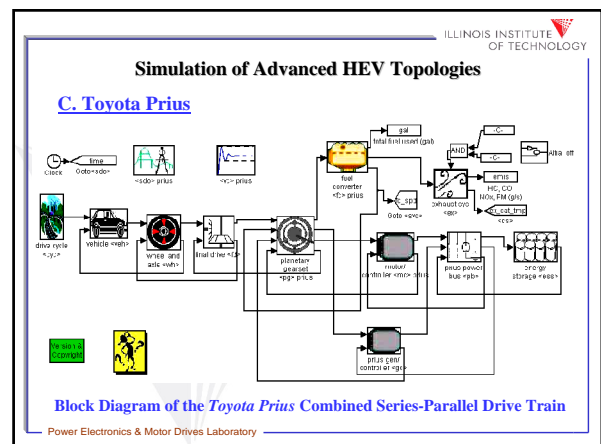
ILLINOIS INSTITUTE OF TECHNOLOGY

Simulation of Advanced HEV Topologies

C. Toyota Prius

Clock

time

Goto <sdo>

<sdo> prius

<c> prius

gal

total fuel used (gal)

-C-

AND

-C-

Alta off

fuel converter <fc> prius

c_sp3

Goto <exc>

exhaust sys <ex>

emis

HC, CO NOx, PM (g/s)

ex_cat_tmp

<cs>

drive cycle <cyc>

vehicle <veh>

wheel and axle <wh>

final drive <fd>

planetary gearset <pg> prius

motor/ controller <mc> prius

pwr bus power bus <pb>

energy storage <ess>

Version & Copyright

prius gen/ controller <gc>

Block Diagram of the Toyota Prius Combined Series-Parallel Drive Train

Power Electronics & Motor Drives Laboratory